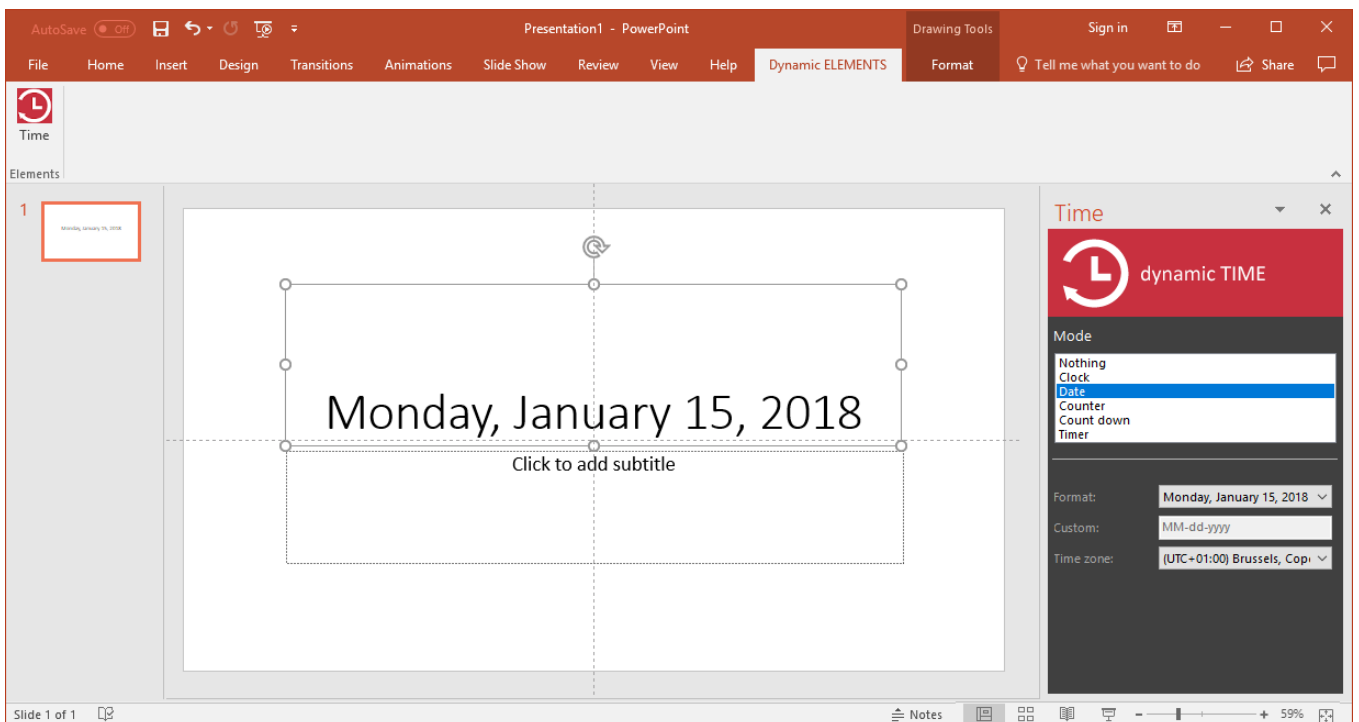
AutoSave Off Presentation1 - PowerPoint Drawing Tools Sign in

File Home Insert Design Transitions Animations Slide Show Review View Help Dynamic ELEMENTS Format Tell me what you want to do Share

Time

Elements

1

Monday, January 15, 2018

Monday, January 15, 2018

Click to add subtitle

Time

dynamic TIME

Mode

Nothing
Clock
Date
Counter
Count down
Timer

Format: Monday, January 15, 2018

Custom: MM-dd-yyyy

Time zone: (UTC+01:00) Brussels, Cop

Slide 1 of 1 Notes 59%